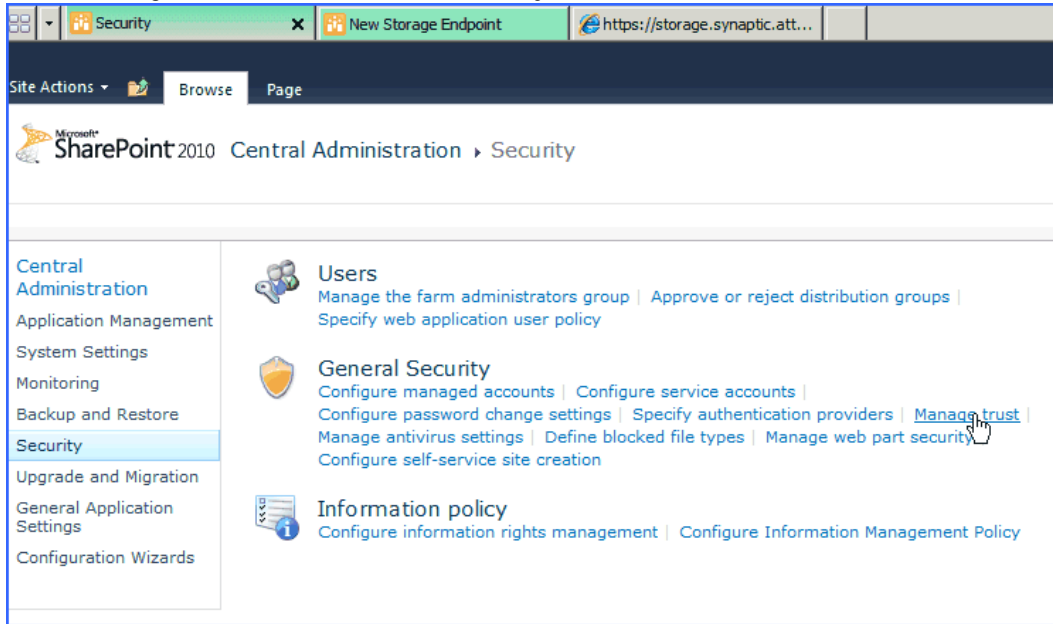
Security
New Storage Endpoint
https://storage.synaptic.att...

Site Actions
Browse
Page

Microsoft SharePoint 2010 Central Administration › Security

Central Administration
Application Management
System Settings
Monitoring
Backup and Restore
Security
Upgrade and Migration
General Application Settings
Configuration Wizards

Users
Manage the farm administrators group | Approve or reject distribution groups | Specify web application user policy

General Security
Configure managed accounts | Configure service accounts | Configure password change settings | Specify authentication providers | Manage trust | Manage antivirus settings | Define blocked file types | Manage web part security | Configure self-service site creation

Information policy
Configure information rights management | Configure Information Management Policy